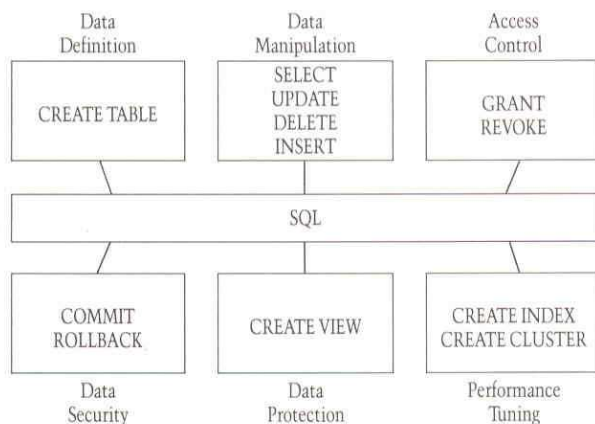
Data Definition

CREATE TABLE

Data Manipulation

SELECT
UPDATE
DELETE
INSERT

Access Control

GRANT
REVOKE

SQL

COMMIT
ROLLBACK

Data Security

CREATE VIEW

Data Protection

CREATE INDEX
CREATE CLUSTER

Performance Tuning